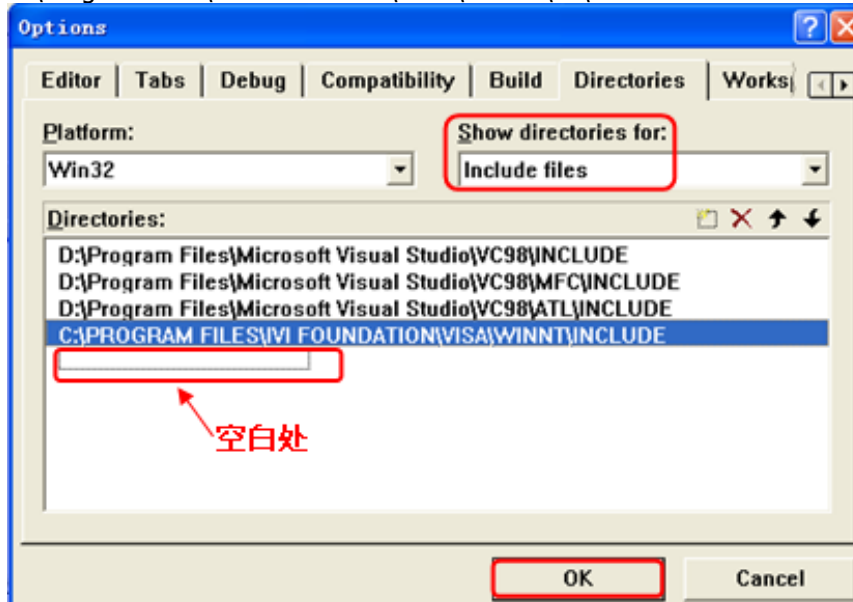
Options

?

Editor | Tabs | Debug | Compatibility | Build | Directories | Works

Platform:
Win32

Show directories for:
Include files

Directories:

D:\Program Files\Microsoft Visual Studio\VC98\INCLUDE
D:\Program Files\Microsoft Visual Studio\VC98\MFC\INCLUDE
D:\Program Files\Microsoft Visual Studio\VC98\ATL\INCLUDE
C:\PROGRAM FILES\IVI FOUNDATION\VISA\WINNT\INCLUDE

空白处

OK

Cancel